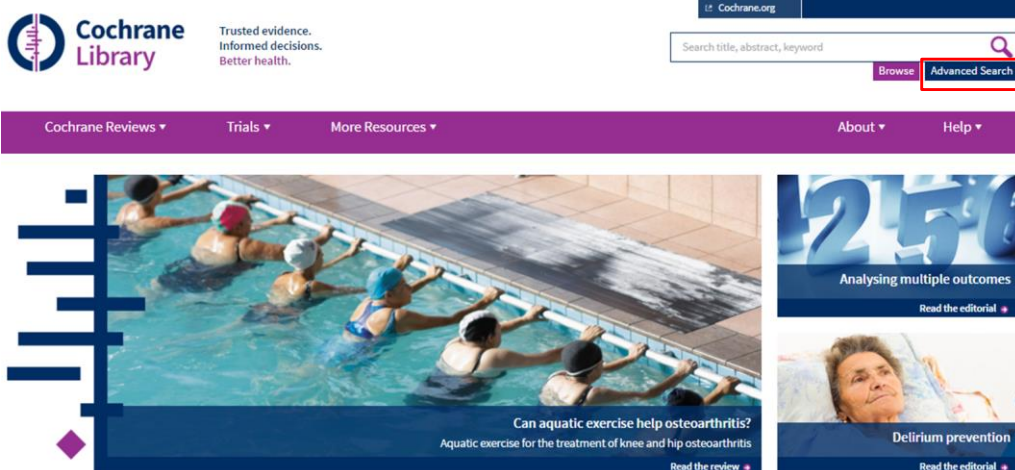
Cochrane Library

Trusted evidence.
Informed decisions.
Better health.

Cochrane.org

Search title, abstract, keyword

Browse Advanced Search

Cochrane Reviews ▾ Trials ▾ More Resources ▾ About ▾ Help ▾

Can aquatic exercise help osteoarthritis?
Aquatic exercise for the treatment of knee and hip osteoarthritis
Read the review

Analysing multiple outcomes
Read the editorial

Delirium prevention
Read the editorial